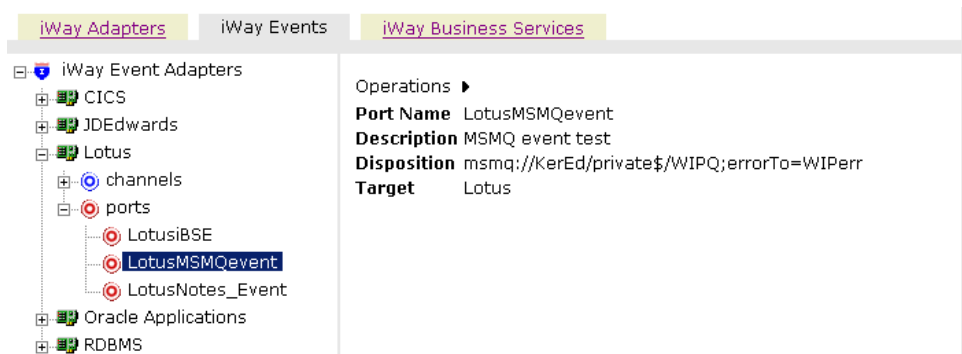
iWay Adapters | iWay Events | iWay Business Services

iWay Event Adapters
CICS
JDEdwards
Lotus
channels
ports
LotusiBSE
LotusMSMQevent
LotusNotes_Event
Oracle Applications
RDBMS

Operations ▸

| | |
|---|---|
| **Port Name** | LotusMSMQevent |
| **Description** | MSMQ event test |
| **Disposition** | msmq://KerEd/private$/WIPQ;errorTo=WIPerr |
| **Target** | Lotus |